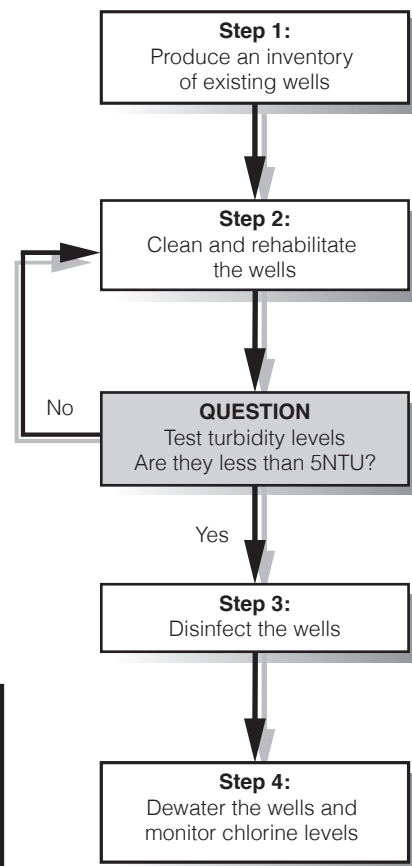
Step 1:
Produce an inventory of existing wells

Step 2:
Clean and rehabilitate the wells

No

QUESTION
Test turbidity levels
Are they less than 5NTU?

Yes

Step 3:
Disinfect the wells

Step 4:
Dewater the wells and monitor chlorine levels